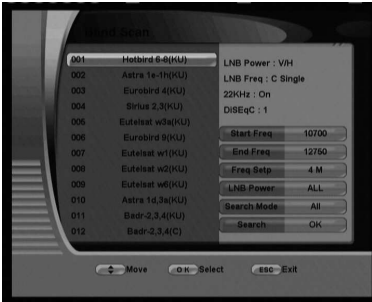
Blind Scan

001 Hotbird 6-8(KU)
002 Astra 1e-1h(KU)
003 Eurobird 4(KU)
004 Sirius 2,3(KU)
005 Eutelsat w3a(KU)
006 Eurobird 9(KU)
007 Eutelsat w1(KU)
008 Eutelsat w2(KU)
009 Eutelsat w6(KU)
010 Astra 1d,3a(KU)
011 Badr-2,3,4(KU)
012 Badr-2,3,4(C)

LNB Power : V/H
LNB Freq : C Single
22KHz : On
DiSEqC : 1

| Start Freq | 10700 |
|---|---|
| End Freq | 12750 |
| Freq Setp | 4 M |
| LNB Power | ALL |
| Search Mode | All |
| Search | OK |

Move OK Select ESC Exit